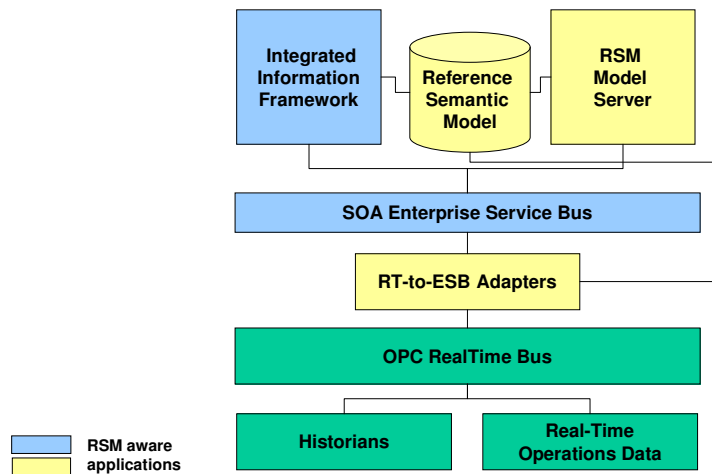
Integrated Information Framework

Reference Semantic Model

RSM Model Server

SOA Enterprise Service Bus

RT-to-ESB Adapters

OPC RealTime Bus

Historians

Real-Time Operations Data

RSM aware applications